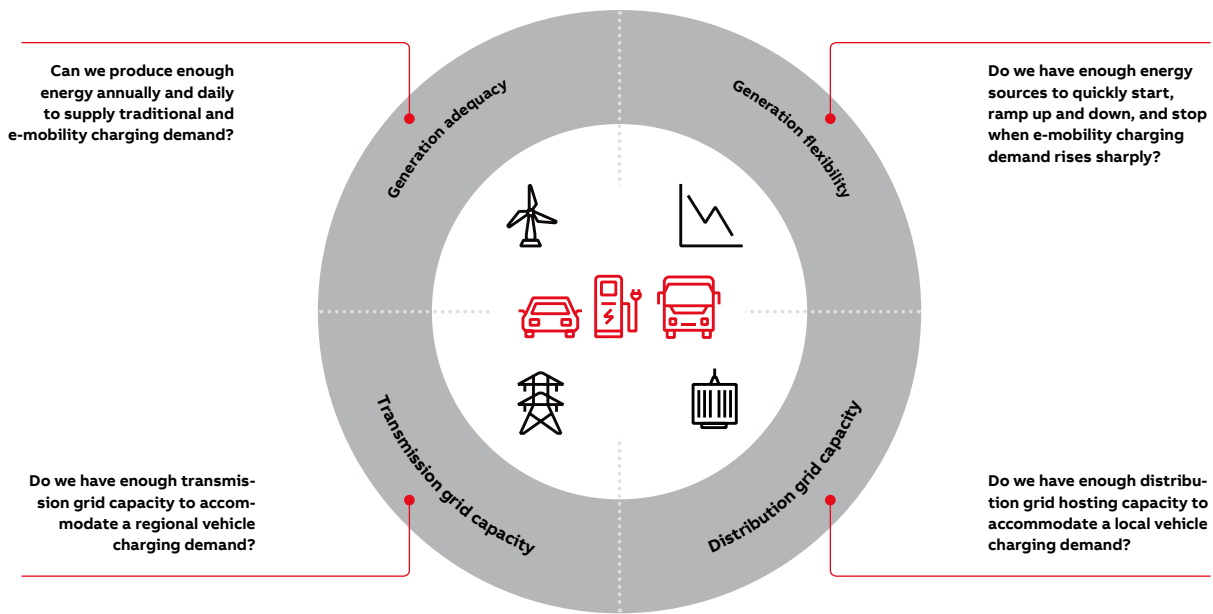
Can we produce enough energy annually and daily to supply traditional and e-mobility charging demand?

Generation adequacy

Generation flexibility

Do we have enough energy sources to quickly start, ramp up and down, and stop when e-mobility charging demand rises sharply?

Transmission grid capacity

Distribution grid capacity

Do we have enough transmission grid capacity to accommodate a regional vehicle charging demand?

Do we have enough distribution grid hosting capacity to accommodate a local vehicle charging demand?